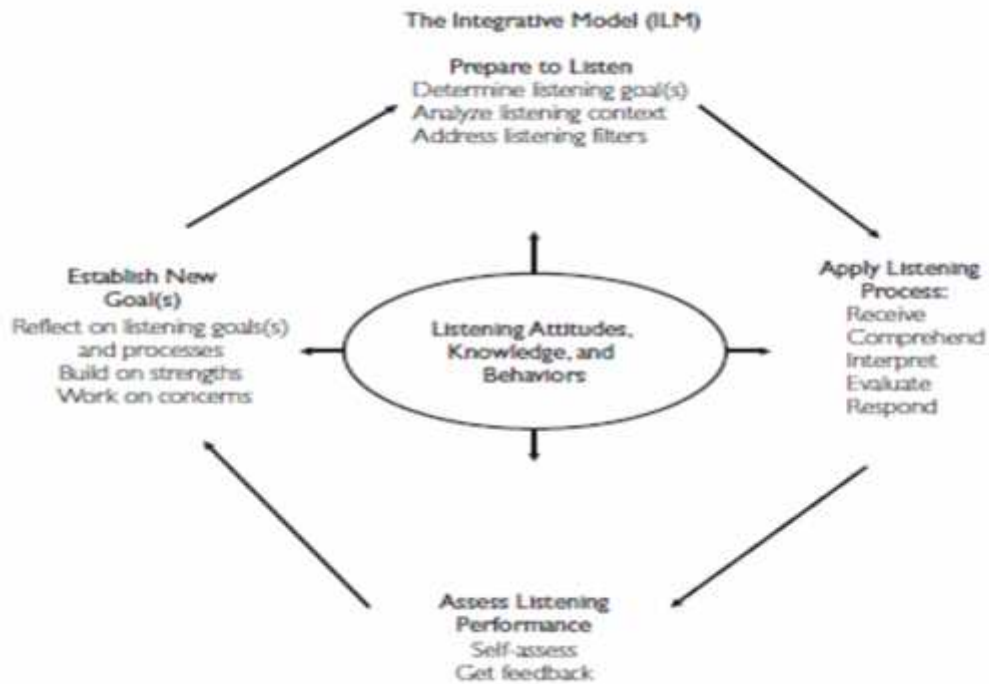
The Integrative Model (ILM)

Prepare to Listen
Determine listening goal(s)
Analyze listening context
Address listening filters

Establish New Goal(s)
Reflect on listening goals(s) and processes
Build on strengths
Work on concerns

Listening Attitudes, Knowledge, and Behaviors

Apply Listening Process:
Receive
Comprehend
Interpret
Evaluate
Respond

Assess Listening Performance
Self-assess
Get feedback